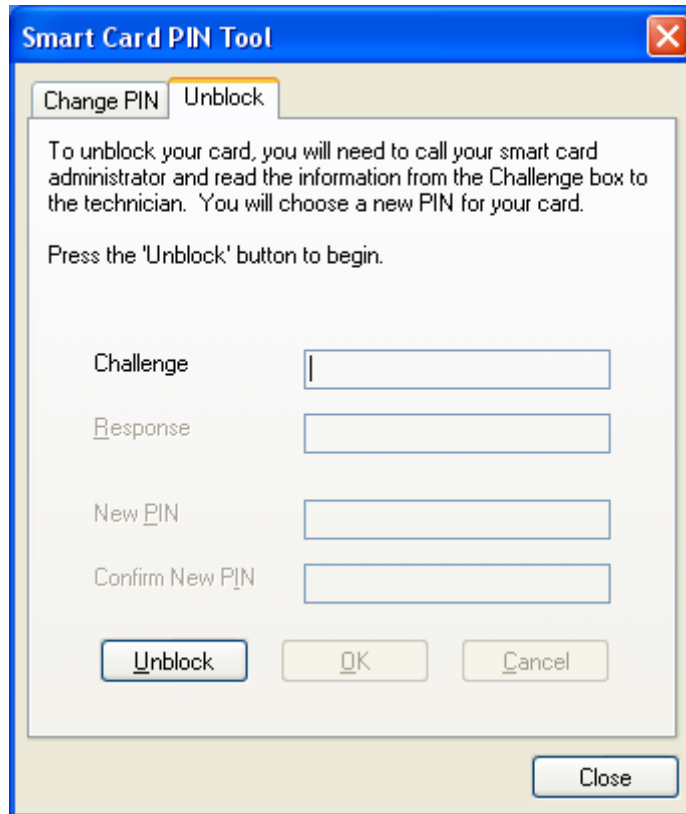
Smart Card PIN Tool

Change PIN

Unblock

To unblock your card, you will need to call your smart card administrator and read the information from the Challenge box to the technician. You will choose a new PIN for your card.

Press the 'Unblock' button to begin.

Challenge

Response

New PIN

Confirm New PIN

Unblock

OK

Cancel

Close